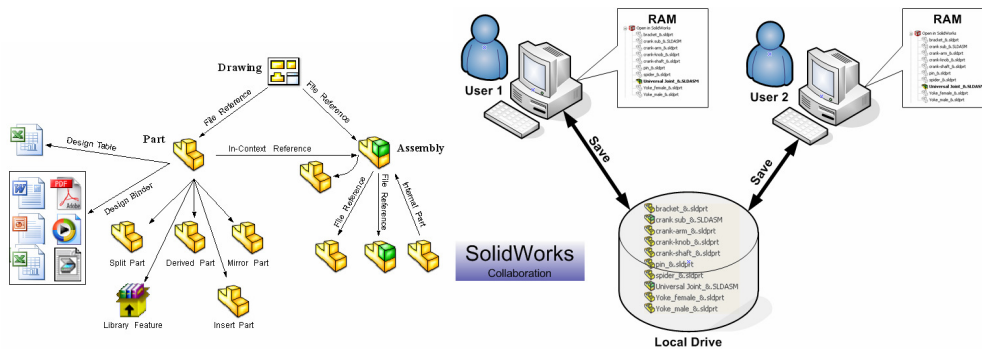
Drawing

File Reference

File Reference

Part

In-Context Reference

Assembly

Design Table

Design Binder

PDF

File Reference

File Reference

Internal Part

Split Part

Derived Part

Mirror Part

Library Feature

Insert Part

SolidWorks
Collaboration

User 1

RAM

Open in SolidWorks
bracket_&.sldprt
crank-sub_&.SLDASM
crank-arm_&.sldprt
crank-knob_&.sldprt
crank-shaft_&.sldprt
pin_&.sldprt
spider_&.sldprt
Universal Joint_&.SLDASM
Yoke_female_&.sldprt
Yoke_male_&.sldprt

User 2

RAM

Open in SolidWorks
bracket_&.sldprt
crank-sub_&.SLDASM
crank-arm_&.sldprt
crank-knob_&.sldprt
crank-shaft_&.sldprt
pin_&.sldprt
spider_&.sldprt
Universal Joint_&.SLDASM
Yoke_female_&.sldprt
Yoke_male_&.sldprt

Save

Save

bracket_&.sldprt
crank sub_&.SLDASM
crank-arm_&.sldprt
crank-knob_&.sldprt
crank-shaft_&.sldprt
pin_&.sldprt
spider_&.sldprt
Universal Joint_&.SLDASM
Yoke_female_&.sldprt
Yoke_male_&.sldprt

Local Drive